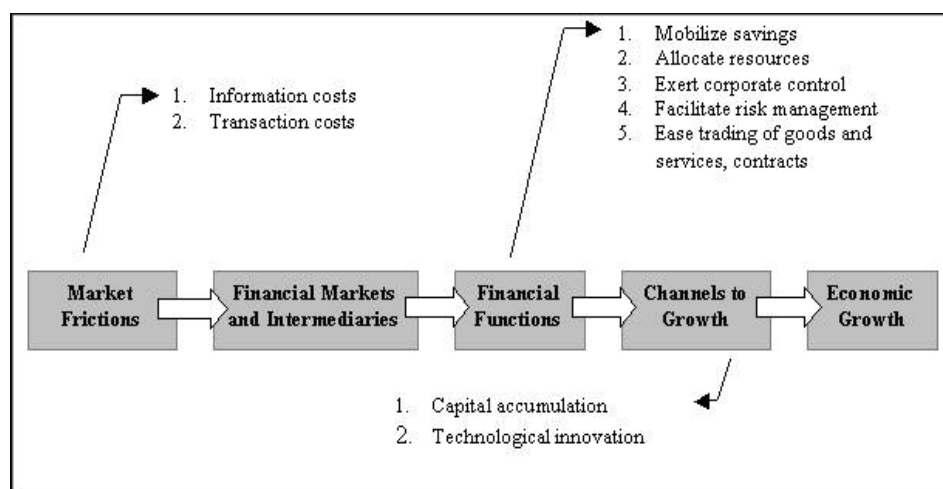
1. Information costs
2. Transaction costs

1. Mobilize savings
2. Allocate resources
3. Exert corporate control
4. Facilitate risk management
5. Ease trading of goods and services, contracts

Market Frictions

Financial Markets and Intermediaries

Financial Functions

Channels to Growth

Economic Growth

1. Capital accumulation
2. Technological innovation